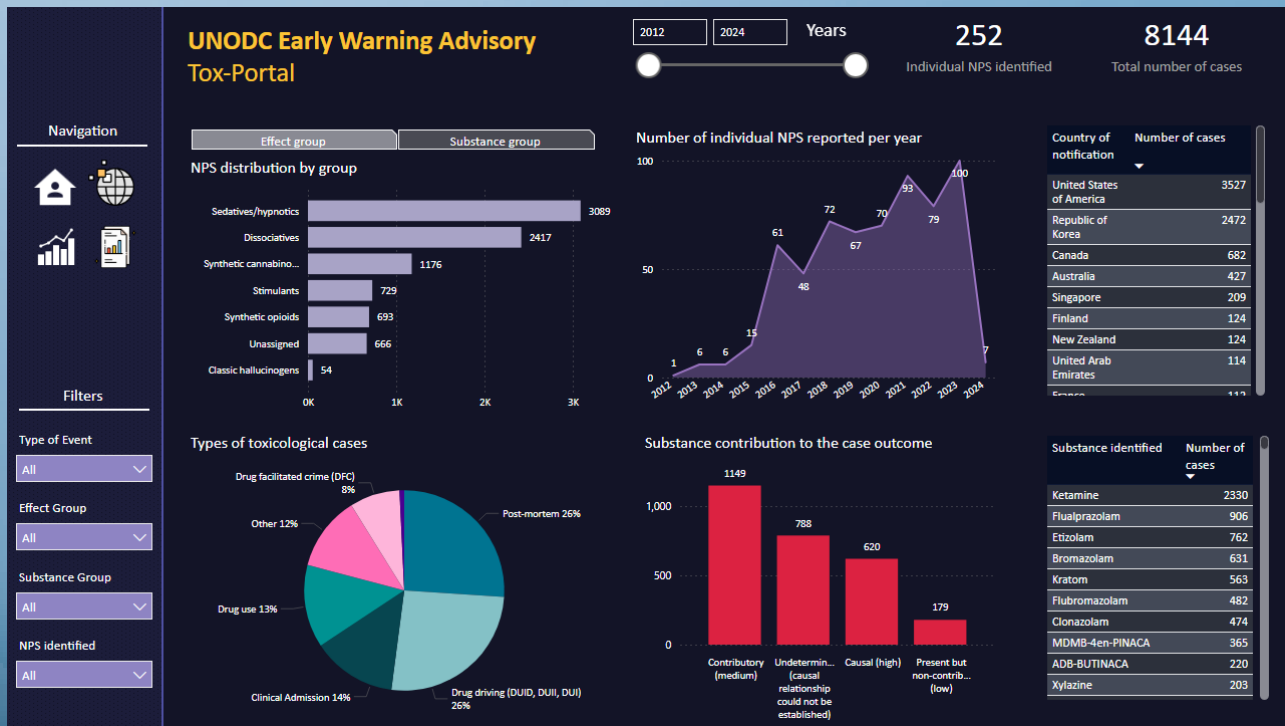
UNODC Early Warning Advisory
Tox-Portal

2012 2024 Years

252
Individual NPS identified

8144
Total number of cases

Navigation

Filters

Type of Event
All

Effect Group
All

Substance Group
All

NPS identified
All

Effect group | Substance group

NPS distribution by group

| Group | Cases |
|---|---|
| Sedatives/hypnotics | 3089 |
| Dissociatives | 2417 |
| Synthetic cannabino... | 1176 |
| Stimulants | 729 |
| Synthetic opioids | 693 |
| Unassigned | 666 |
| Classic hallucinogens | 54 |

0K 1K 2K 3K

Number of individual NPS reported per year

100
50
0

| Year | NPS |
|---|---|
| 2012 | 1 |
| 2013 | 6 |
| 2014 | 6 |
| 2015 | 15 |
| 2016 | 61 |
| 2017 | 48 |
| 2018 | 72 |
| 2019 | 67 |
| 2020 | 70 |
| 2021 | 93 |
| 2022 | 79 |
| 2023 | 100 |
| 2024 | 7 |

| Country of notification | Number of cases |
|---|---|
| United States of America | 3527 |
| Republic of Korea | 2472 |
| Canada | 682 |
| Australia | 427 |
| Singapore | 209 |
| Finland | 124 |
| New Zealand | 124 |
| United Arab Emirates | 114 |
| France | 112 |

Types of toxicological cases

Drug facilitated crime (DFC) 8%
Other 12%
Post-mortem 26%
Drug use 13%
Clinical Admission 14%
Drug driving (DUID, DUII, DUI) 26%

Substance contribution to the case outcome

1,000
500
0

| Outcome | Cases |
|---|---|
| Contributory (medium) | 1149 |
| Undetermin... (causal relationship could not be established) | 788 |
| Causal (high) | 620 |
| Present but non-contrib... (low) | 179 |

| Substance identified | Number of cases |
|---|---|
| Ketamine | 2330 |
| Flualprazolam | 906 |
| Etizolam | 762 |
| Bromazolam | 631 |
| Kratom | 563 |
| Flubromazolam | 482 |
| Clonazolam | 474 |
| MDMB-4en-PINACA | 365 |
| ADB-BUTINACA | 220 |
| Xylazine | 203 |